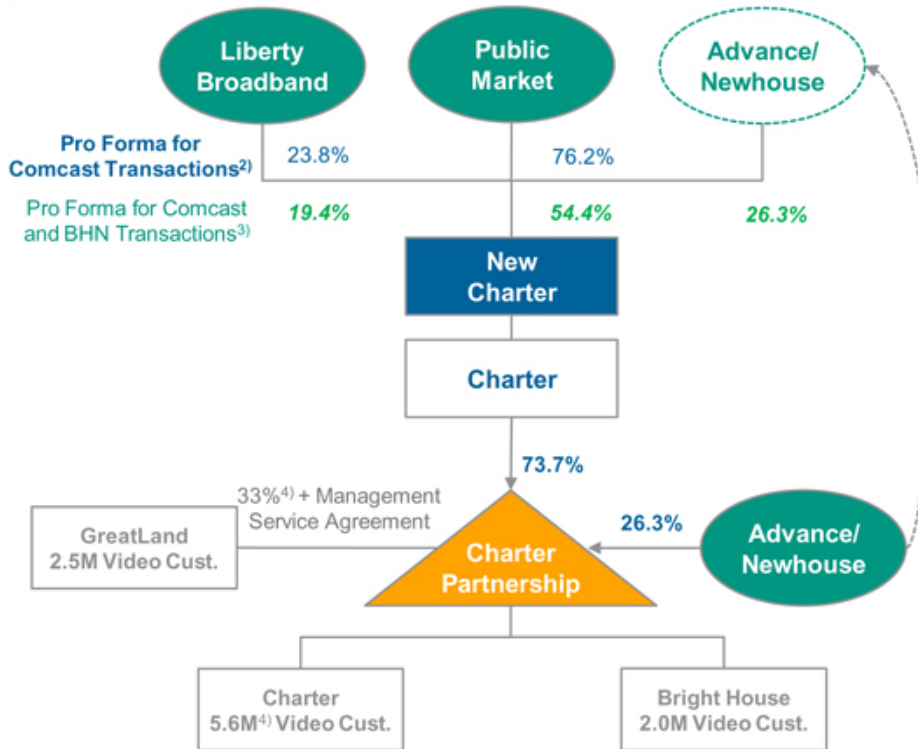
Liberty Broadband

Public Market

Advance/ Newhouse

Pro Forma for Comcast Transactions$^{2)}$

23.8%

76.2%

Pro Forma for Comcast and BHN Transactions$^{3)}$

19.4%

54.4%

26.3%

New Charter

Charter

73.7%

33%$^{4)}$ + Management Service Agreement

GreatLand 2.5M Video Cust.

26.3%

Charter Partnership

Advance/ Newhouse

Charter 5.6M$^{4)}$ Video Cust.

Bright House 2.0M Video Cust.